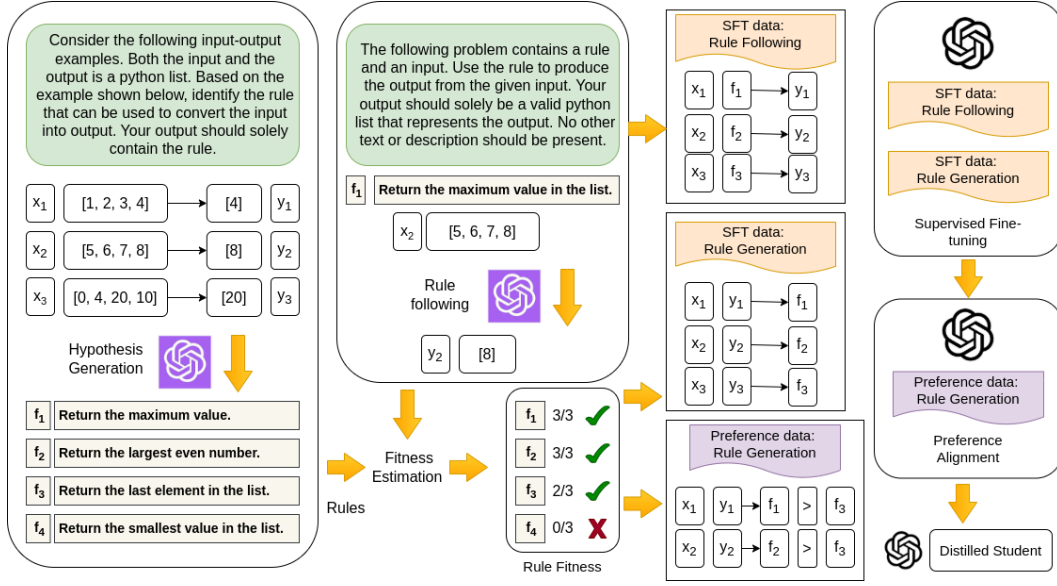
Consider the following input-output examples. Both the input and the output is a python list. Based on the example shown below, identify the rule that can be used to convert the input into output. Your output should solely contain the rule.

$x_1$ [1, 2, 3, 4] [4] $y_1$

$x_2$ [5, 6, 7, 8] [8] $y_2$

$x_3$ [0, 4, 20, 10] [20] $y_3$

Hypothesis Generation

$f_1$ Return the maximum value.

$f_2$ Return the largest even number.

$f_3$ Return the last element in the list.

$f_4$ Return the smallest value in the list.

Rules

The following problem contains a rule and an input. Use the rule to produce the output from the given input. Your output should solely be a valid python list that represents the output. No other text or description should be present.

$f_1$ Return the maximum value in the list.

$x_2$ [5, 6, 7, 8]

Rule following

$y_2$ [8]

Fitness Estimation

$f_1$ 3/3

$f_2$ 3/3

$f_3$ 2/3

$f_4$ 0/3

Rule Fitness

SFT data: Rule Following

$x_1$ $f_1$ $y_1$

$x_2$ $f_2$ $y_2$

$x_3$ $f_3$ $y_3$

SFT data: Rule Generation

$x_1$ $y_1$ $f_1$

$x_2$ $y_2$ $f_2$

$x_3$ $y_3$ $f_3$

Preference data: Rule Generation

$x_1$ $y_1$ $f_1$ > $f_3$

$x_2$ $y_2$ $f_2$ > $f_3$

SFT data: Rule Following

SFT data: Rule Generation

Supervised Fine-tuning

Preference data: Rule Generation

Preference Alignment

Distilled Student